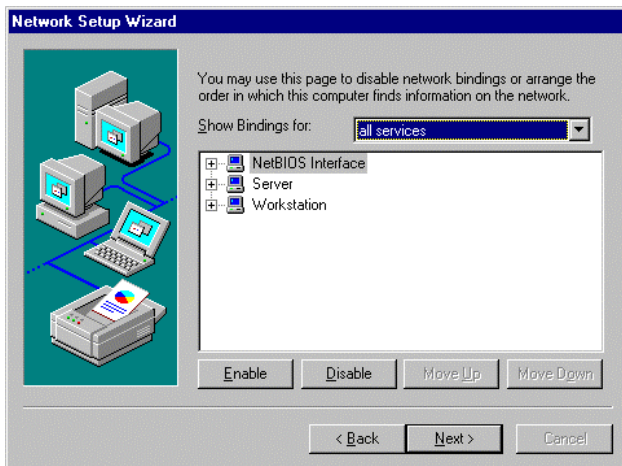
Network Setup Wizard

You may use this page to disable network bindings or arrange the order in which this computer finds information on the network.

Show Bindings for: all services

NetBIOS Interface
Server
Workstation

Enable Disable Move Up Move Down

< Back Next > Cancel